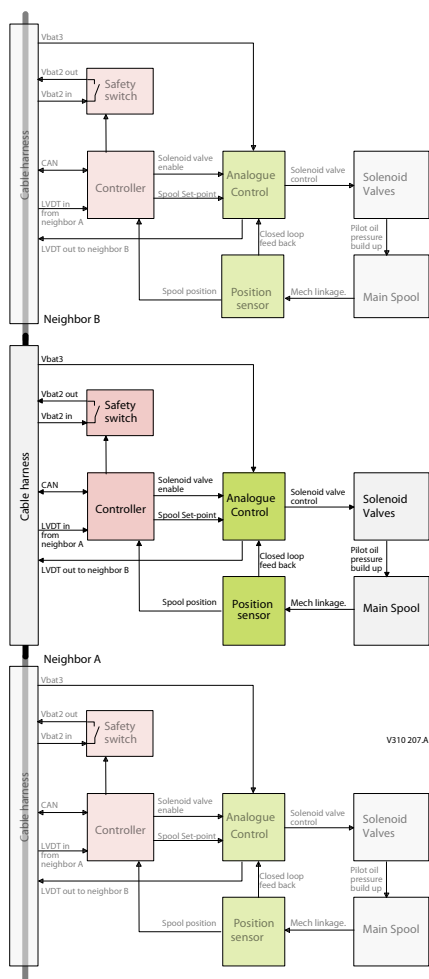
Cable harness
Vbat3
Vbat2 out
Vbat2 in
Safety switch
CAN
Controller
Solenoid valve enable
Spool Set-point
Analogue Control
Solenoid valve control
Solenoid Valves
LVDT in from neighbor A
LVDT out to neighbor B
Closed loop feed back
Pilot oil pressure build up
Spool position
Position sensor
Mech linkage.
Main Spool

Neighbor B

Cable harness
Vbat3
Vbat2 out
Vbat2 in
Safety switch
CAN
Controller
Solenoid valve enable
Spool Set-point
Analogue Control
Solenoid valve control
Solenoid Valves
LVDT in from neighbor A
LVDT out to neighbor B
Closed loop feed back
Pilot oil pressure build up
Spool position
Position sensor
Mech linkage.
Main Spool

Neighbor A

Cable harness
Vbat3
Vbat2 out
Vbat2 in
Safety switch
V310 207.A
CAN
Controller
Solenoid valve enable
Spool Set-point
Analogue Control
Solenoid valve control
Solenoid Valves
LVDT in from neighbor A
LVDT out to neighbor B
Closed loop feed back
Pilot oil pressure build up
Spool position
Position sensor
Mech linkage.
Main Spool